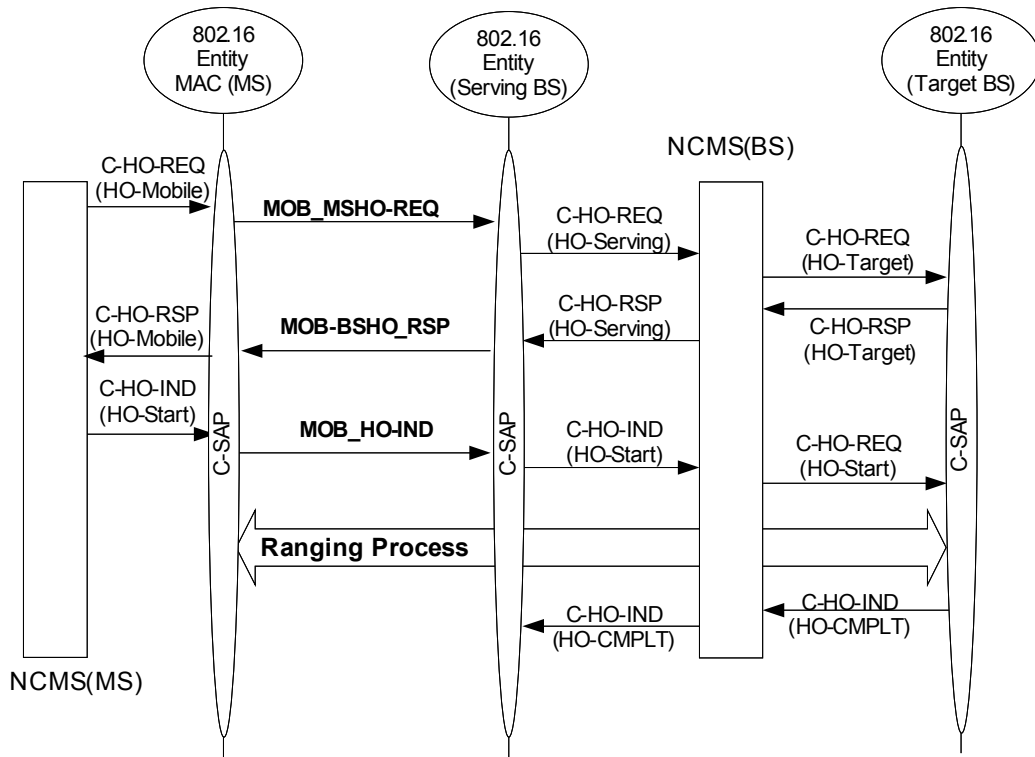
802.16 Entity MAC (MS)

802.16 Entity (Serving BS)

802.16 Entity (Target BS)

NCMS(BS)

C-HO-REQ (HO-Mobile)

MOB_MSHO-REQ

C-HO-REQ (HO-Serving)

C-HO-REQ (HO-Target)

C-HO-RSP (HO-Serving)

C-HO-RSP (HO-Mobile)

MOB-BSHO_RSP

C-HO-RSP (HO-Target)

C-HO-IND (HO-Start)

MOB_HO-IND

C-HO-IND (HO-Start)

C-HO-REQ (HO-Start)

C-SAP

C-SAP

C-SAP

Ranging Process

C-HO-IND (HO-CMPLT)

C-HO-IND (HO-CMPLT)

NCMS(MS)